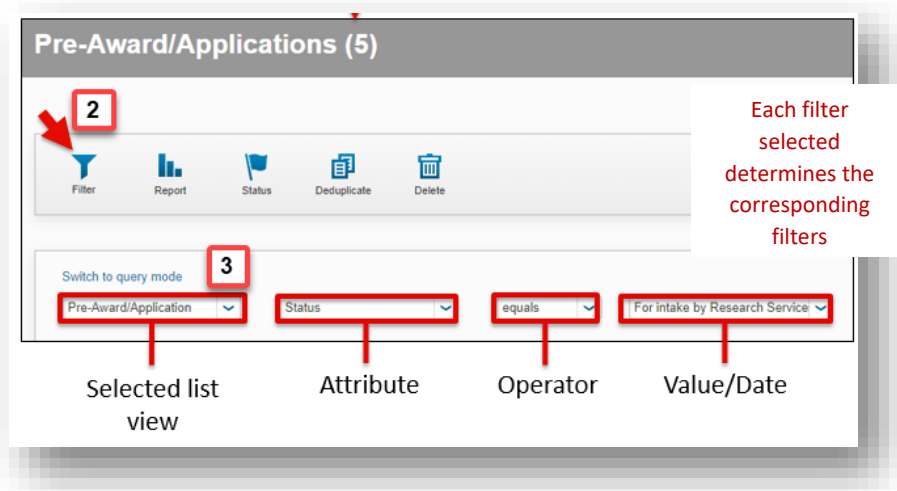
Pre-Award/Applications (5)

2

Filter

Report

Status

Deduplicate

Delete

Each filter selected determines the corresponding filters

Switch to query mode

3

Pre-Award/Application

Status

equals

For intake by Research Service

Selected list view

Attribute

Operator

Value/Date